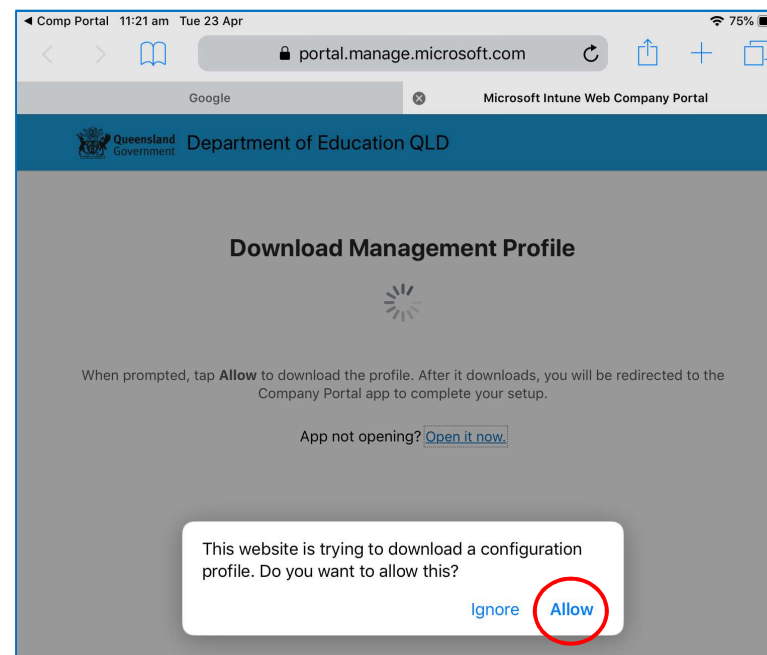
◀ Comp Portal 11:21 am Tue 23 Apr

75%

portal.manage.microsoft.com

Google

Microsoft Intune Web Company Portal

Queensland Government

Department of Education QLD

Download Management Profile

When prompted, tap **Allow** to download the profile. After it downloads, you will be redirected to the Company Portal app to complete your setup.

App not opening? Open it now.

This website is trying to download a configuration profile. Do you want to allow this?

Ignore

Allow